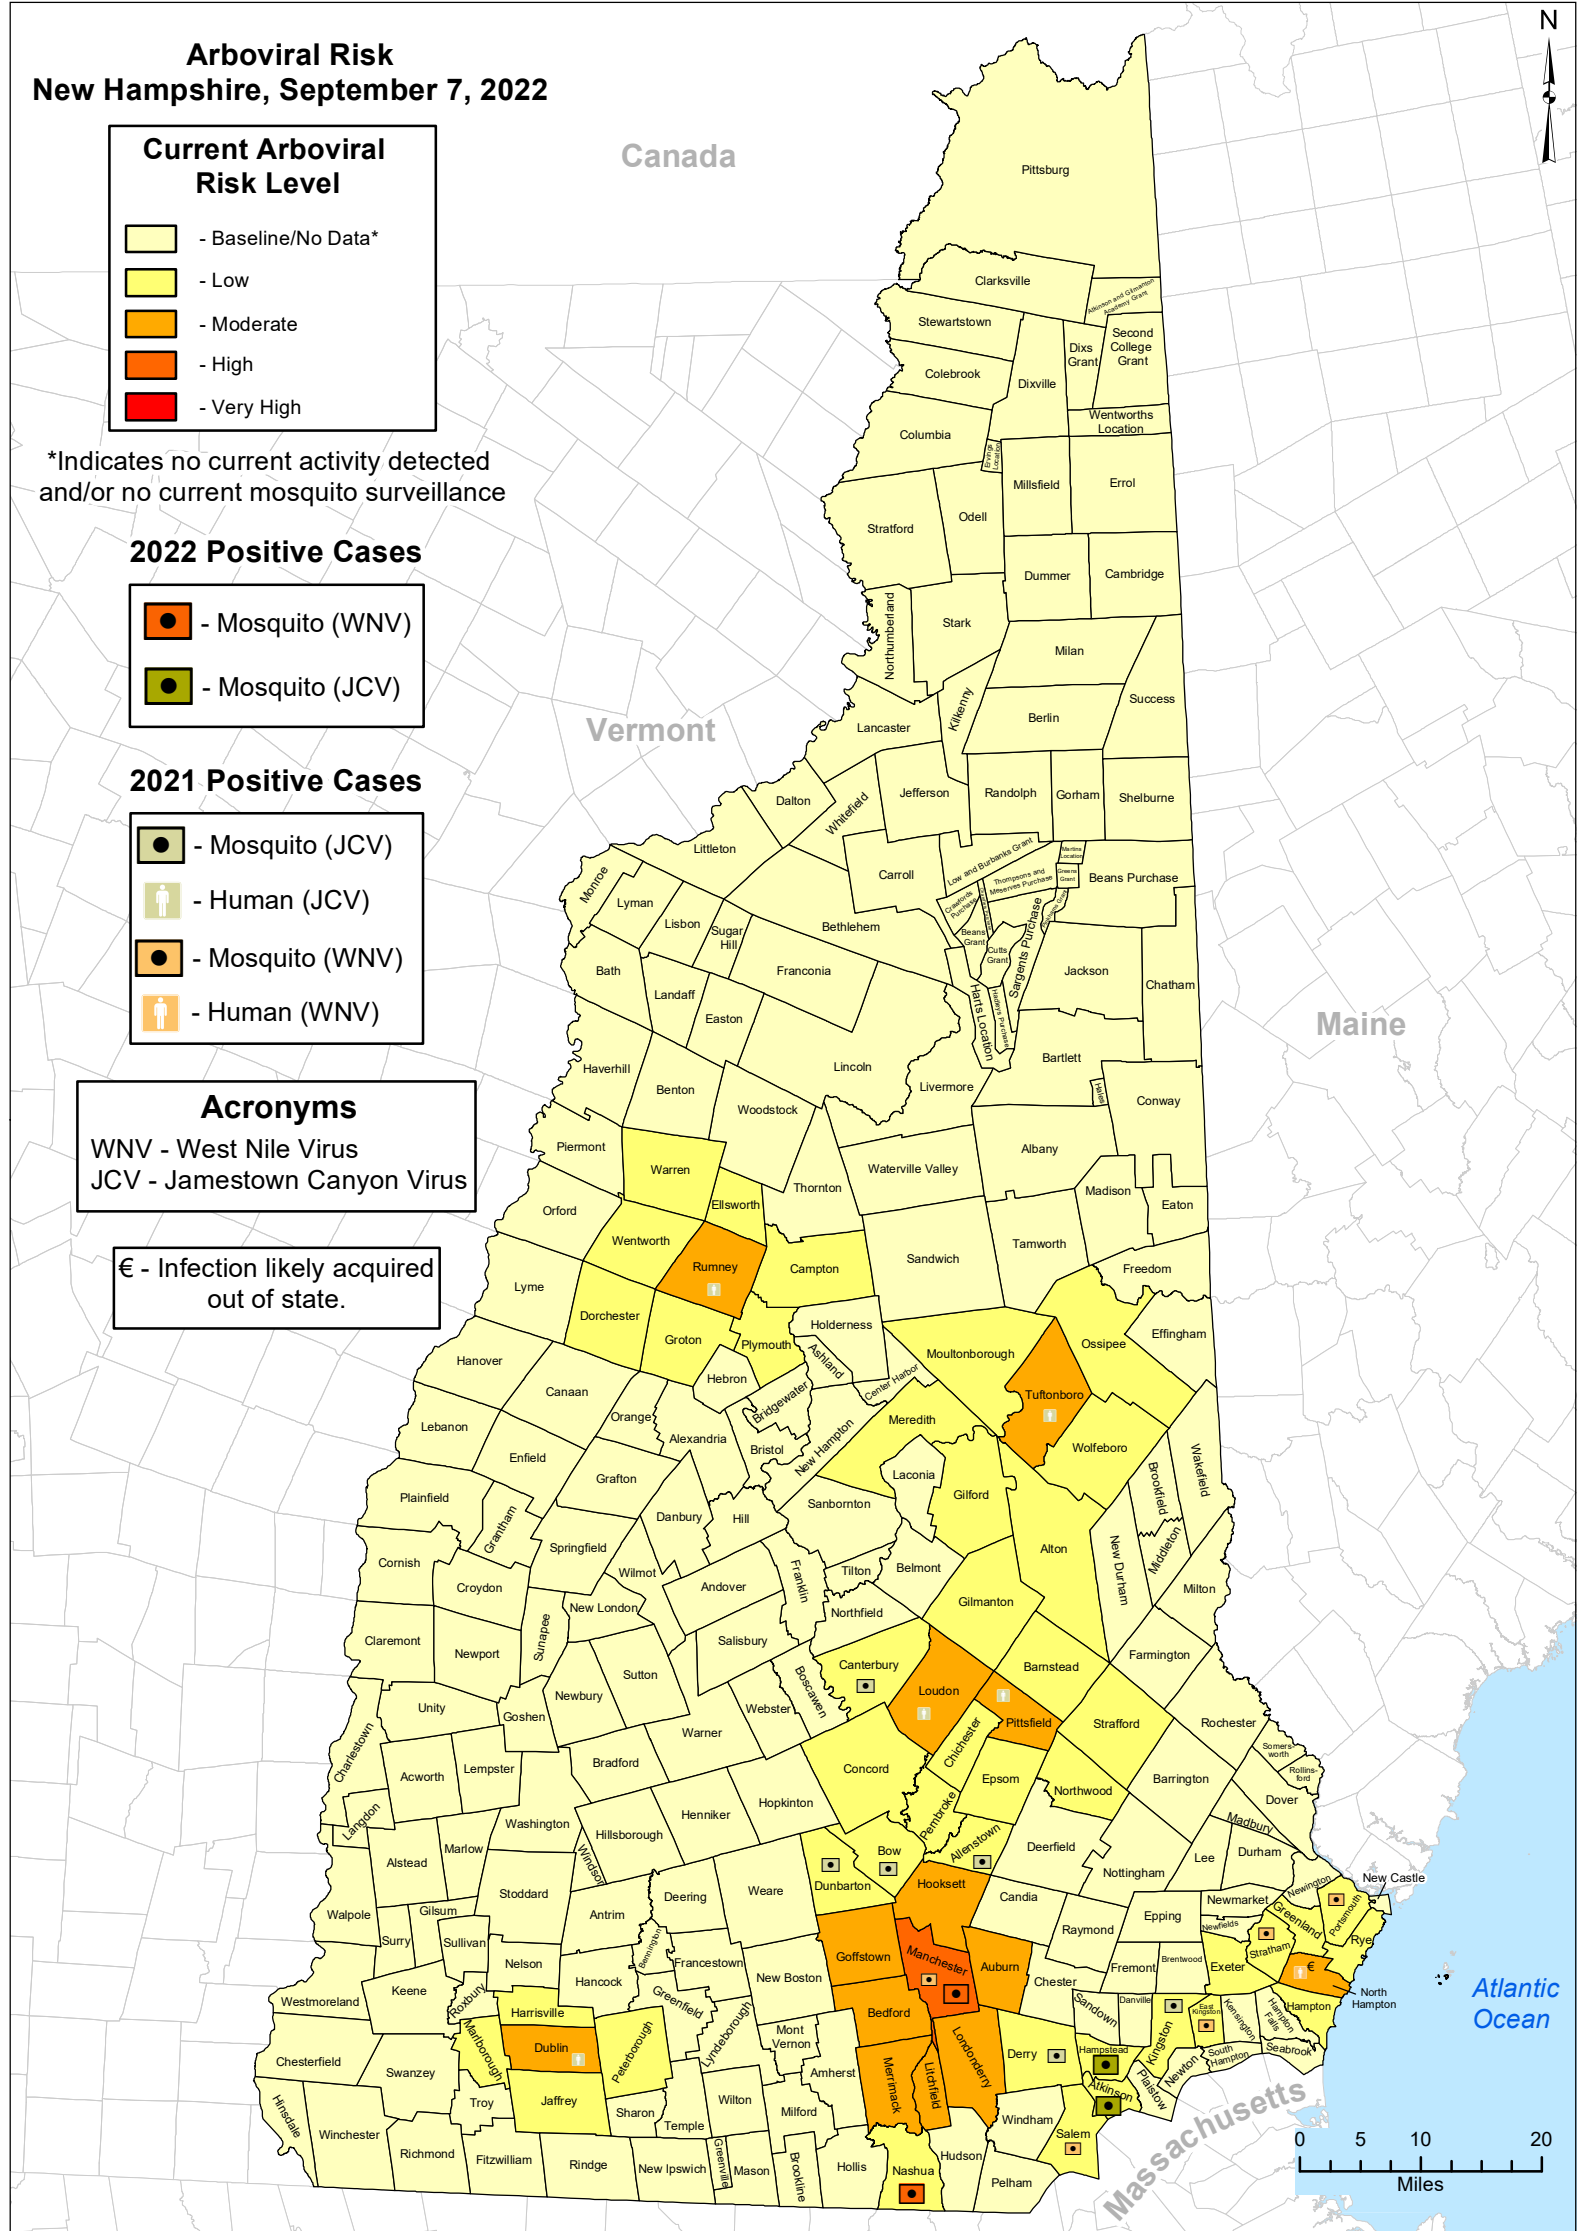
Arboviral Risk
New Hampshire, September 7, 2022

Current Arboviral Risk Level
- Baseline/No Data*
- Low
- Moderate
- High
- Very High

*Indicates no current activity detected and/or no current mosquito surveillance

2022 Positive Cases
- Mosquito (WNV)
- Mosquito (JCV)

2021 Positive Cases
- Mosquito (JCV)
- Human (JCV)
- Mosquito (WNV)
- Human (WNV)

Acronyms
WNV - West Nile Virus
JCV - Jamestown Canyon Virus

€ - Infection likely acquired out of state.

N

Canada
Vermont
Maine
Massachusetts
Atlantic Ocean

Pittsburg
Clarksville
Atkinson and Gilmanton Academy Grant
Stewartstown
Second College Grant
Dixs Grant
Colebrook
Dixville
Wentworths Location
Columbia
Ervings Location
Millsfield
Errol
Odell
Stratford
Dummer
Cambridge
Northumberland
Stark
Milan
Success
Kilkenny
Berlin
Lancaster
Jefferson
Randolph
Gorham
Shelburne
Whitefield
Dalton
Littleton
Carroll
Low and Burbanks Grant
Martins Location
Thompsons and Meserves Purchase
Greens Grant
Beans Purchase
Monroe
Lyman
Crawfords Purchase
Sargents Purchase
Pinkham Grant
Lisbon
Sugar Hill
Bethlehem
Beans Grant
Cutts Grant
Bath
Landaff
Franconia
Harts Location
Hadleys Purchase
Jackson
Chatham
Easton
Haverhill
Lincoln
Livermore
Bartlett
Benton
Woodstock
Hales
Conway
Piermont
Warren
Waterville Valley
Albany
Thornton
Ellsworth
Madison
Orford
Eaton
Wentworth
Sandwich
Tamworth
Rumney
Campton
Freedom
Lyme
Dorchester
Holderness
Effingham
Groton
Ossipee
Moultonborough
Plymouth
Hanover
Ashland
Tuftonboro
Hebron
Canaan
Center Harbor
Orange
Bridgewater
Meredith
Wolfeboro
Lebanon
Alexandria
Bristol
New Hampton
Wakefield
Enfield
Laconia
Brookfield
Grafton
Gilford
Plainfield
Danbury
Hill
Sanbornton
Grantham
Alton
New Durham
Middleton
Springfield
Franklin
Tilton
Belmont
Cornish
Wilmot
Milton
Croydon
Andover
Gilmanton
New London
Northfield
Sunapee
Claremont
Salisbury
Farmington
Barnstead
Newport
Sutton
Canterbury
Boscawen
Loudon
Unity
Newbury
Webster
Pittsfield
Strafford
Rochester
Goshen
Chichester
Warner
Somersworth
Charlestown
Bradford
Concord
Rollinsford
Acworth
Lempster
Epsom
Northwood
Barrington
Dover
Henniker
Hopkinton
Pembroke
Langdon
Washington
Madbury
Hillsborough
Marlow
Bow
Allenstown
Deerfield
Durham
Alstead
Windsor
Lee
Nottingham
Stoddard
Dunbarton
Hooksett
New Castle
Deering
Weare
Candia
Newmarket
Newington
Walpole
Gilsum
Antrim
Portsmouth
Epping
Raymond
Newfields
Greenland
Surry
Sullivan
Rye
Stratham
Bennington
Francestown
Goffstown
Manchester
Auburn
Nelson
Exeter
Brentwood
Fremont
Chester
Keene
Hancock
New Boston
North Hampton
Westmoreland
Roxbury
Greenfield
Sandown
Danville
East Kingston
Hampton
Harrisville
Bedford
Kingston
Kensington
Hampton Falls
Lyndeborough
Mont Vernon
Londonderry
Marlborough
Dublin
Peterborough
Derry
Hampstead
South Hampton
Seabrook
Newton
Chesterfield
Swanzey
Amherst
Merrimack
Litchfield
Plaistow
Atkinson
Jaffrey
Wilton
Troy
Hinsdale
Sharon
Milford
Windham
Temple
Winchester
Richmond
Salem
Fitzwilliam
Greenville
Hudson
Rindge
New Ipswich
Mason
Brookline
Hollis
Nashua
Pelham

0 5 10 20
Miles